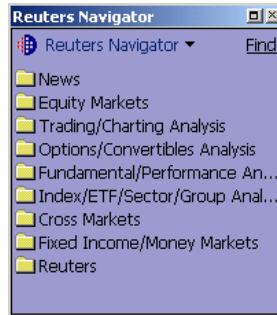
Reuters Navigator

Reuters Navigator ▾ Find

News
Equity Markets
Trading/Charting Analysis
Options/Convertibles Analysis
Fundamental/Performance An...
Index/ETF/Sector/Group Anal...
Cross Markets
Fixed Income/Money Markets
Reuters